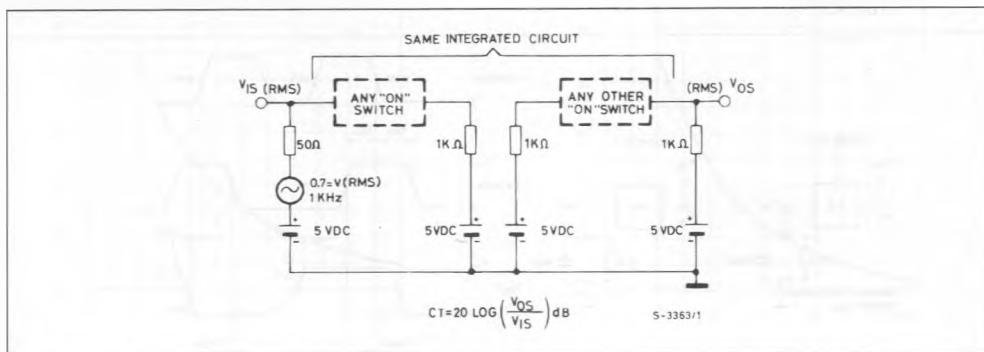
SAME INTEGRATED CIRCUIT

$V_{IS}$ (RMS)

ANY "ON" SWITCH

ANY OTHER "ON" SWITCH

(RMS) $V_{OS}$

50Ω

1K Ω

1K Ω

1K Ω

0.7=V(RMS) 1KHz

5 VDC

5VDC

5 VDC

5 VDC

$CT=20\ LOG\left(\frac{V_{OS}}{V_{IS}}\right)dB$

S-3363/1